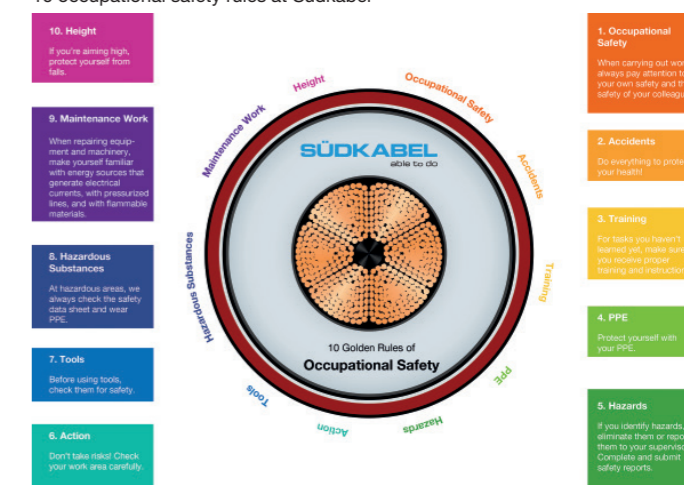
10 Occupational safety rules at Südkabel

10. Height
If you're aiming high, protect yourself from falls.

9. Maintenance Work
When repairing equipment and machinery, make yourself familiar with energy sources that generate electrical currents, with pressurized lines, and with flammable materials.

8. Hazardous Substances
At hazardous areas, we always check the safety data sheet and wear PPE.

7. Tools
Before using tools, check them for safety.

6. Action
Don't take risks! Check your work area carefully.

Height
Occupational Safety
Accidents
Training
PPE
Hazards
Action
Tools
Hazardous Substances
Maintenance Work

SÜDKABEL
able to do

10 Golden Rules of
Occupational Safety

1. Occupational Safety
When carrying out wor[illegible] always pay attention to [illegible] your own safety and th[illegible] safety of your colleagu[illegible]

2. Accidents
Do everything to prote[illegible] your health!

3. Training
For tasks you haven't learned yet, make sur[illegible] you receive proper training and instructio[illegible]

4. PPE
Protect yourself with your PPE.

5. Hazards
If you identify hazards, eliminate them or repo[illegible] them to your supervis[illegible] Complete and submit safety reports.